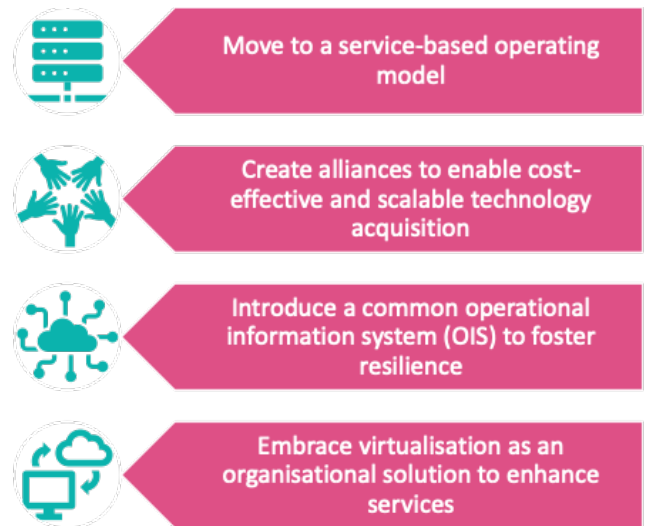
Move to a service-based operating model

Create alliances to enable cost-effective and scalable technology acquisition

Introduce a common operational information system (OIS) to foster resilience

Embrace virtualisation as an organisational solution to enhance services